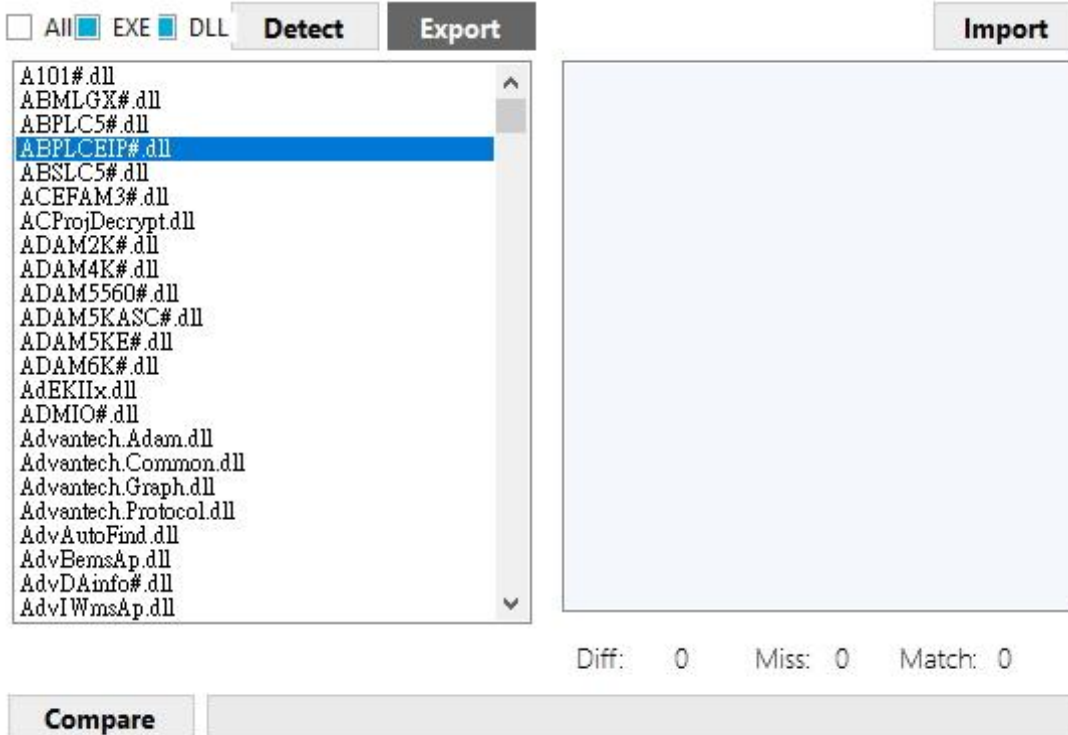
All EXE DLL Detect Export

Import

A101#.dll
ABMLGX#.dll
ABPLC5#.dll
ABPLCEIP#.dll
ABSLC5#.dll
ACEFAM3#.dll
ACProjDecrypt.dll
ADAM2K#.dll
ADAM4K#.dll
ADAM5560#.dll
ADAM5KASC#.dll
ADAM5KE#.dll
ADAM6K#.dll
AdEKIIx.dll
ADMIO#.dll
Advantech.Adam.dll
Advantech.Common.dll
Advantech.Graph.dll
Advantech.Protocol.dll
AdvAutoFind.dll
AdvBemsAp.dll
AdvDAinfo#.dll
AdvIWmsAp.dll

Diff: 0 Miss: 0 Match: 0

Compare